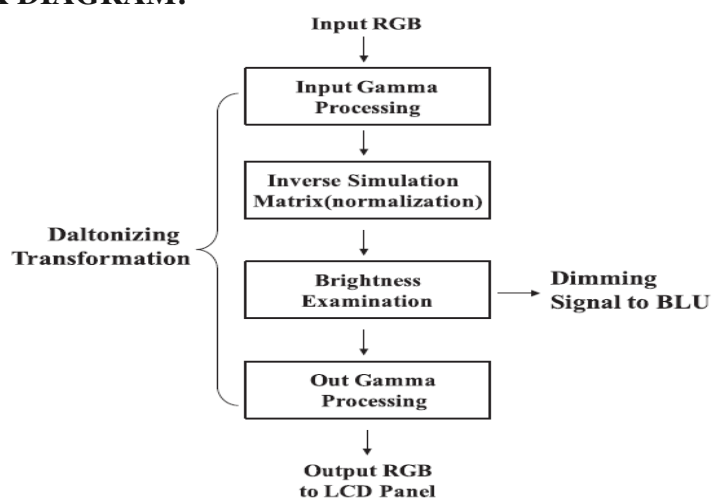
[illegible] DIAGRAM:

Input RGB

Input Gamma Processing

Inverse Simulation Matrix(normalization)

Daltonizing Transformation

Brightness Examination

Dimming Signal to BLU

Out Gamma Processing

Output RGB to LCD Panel